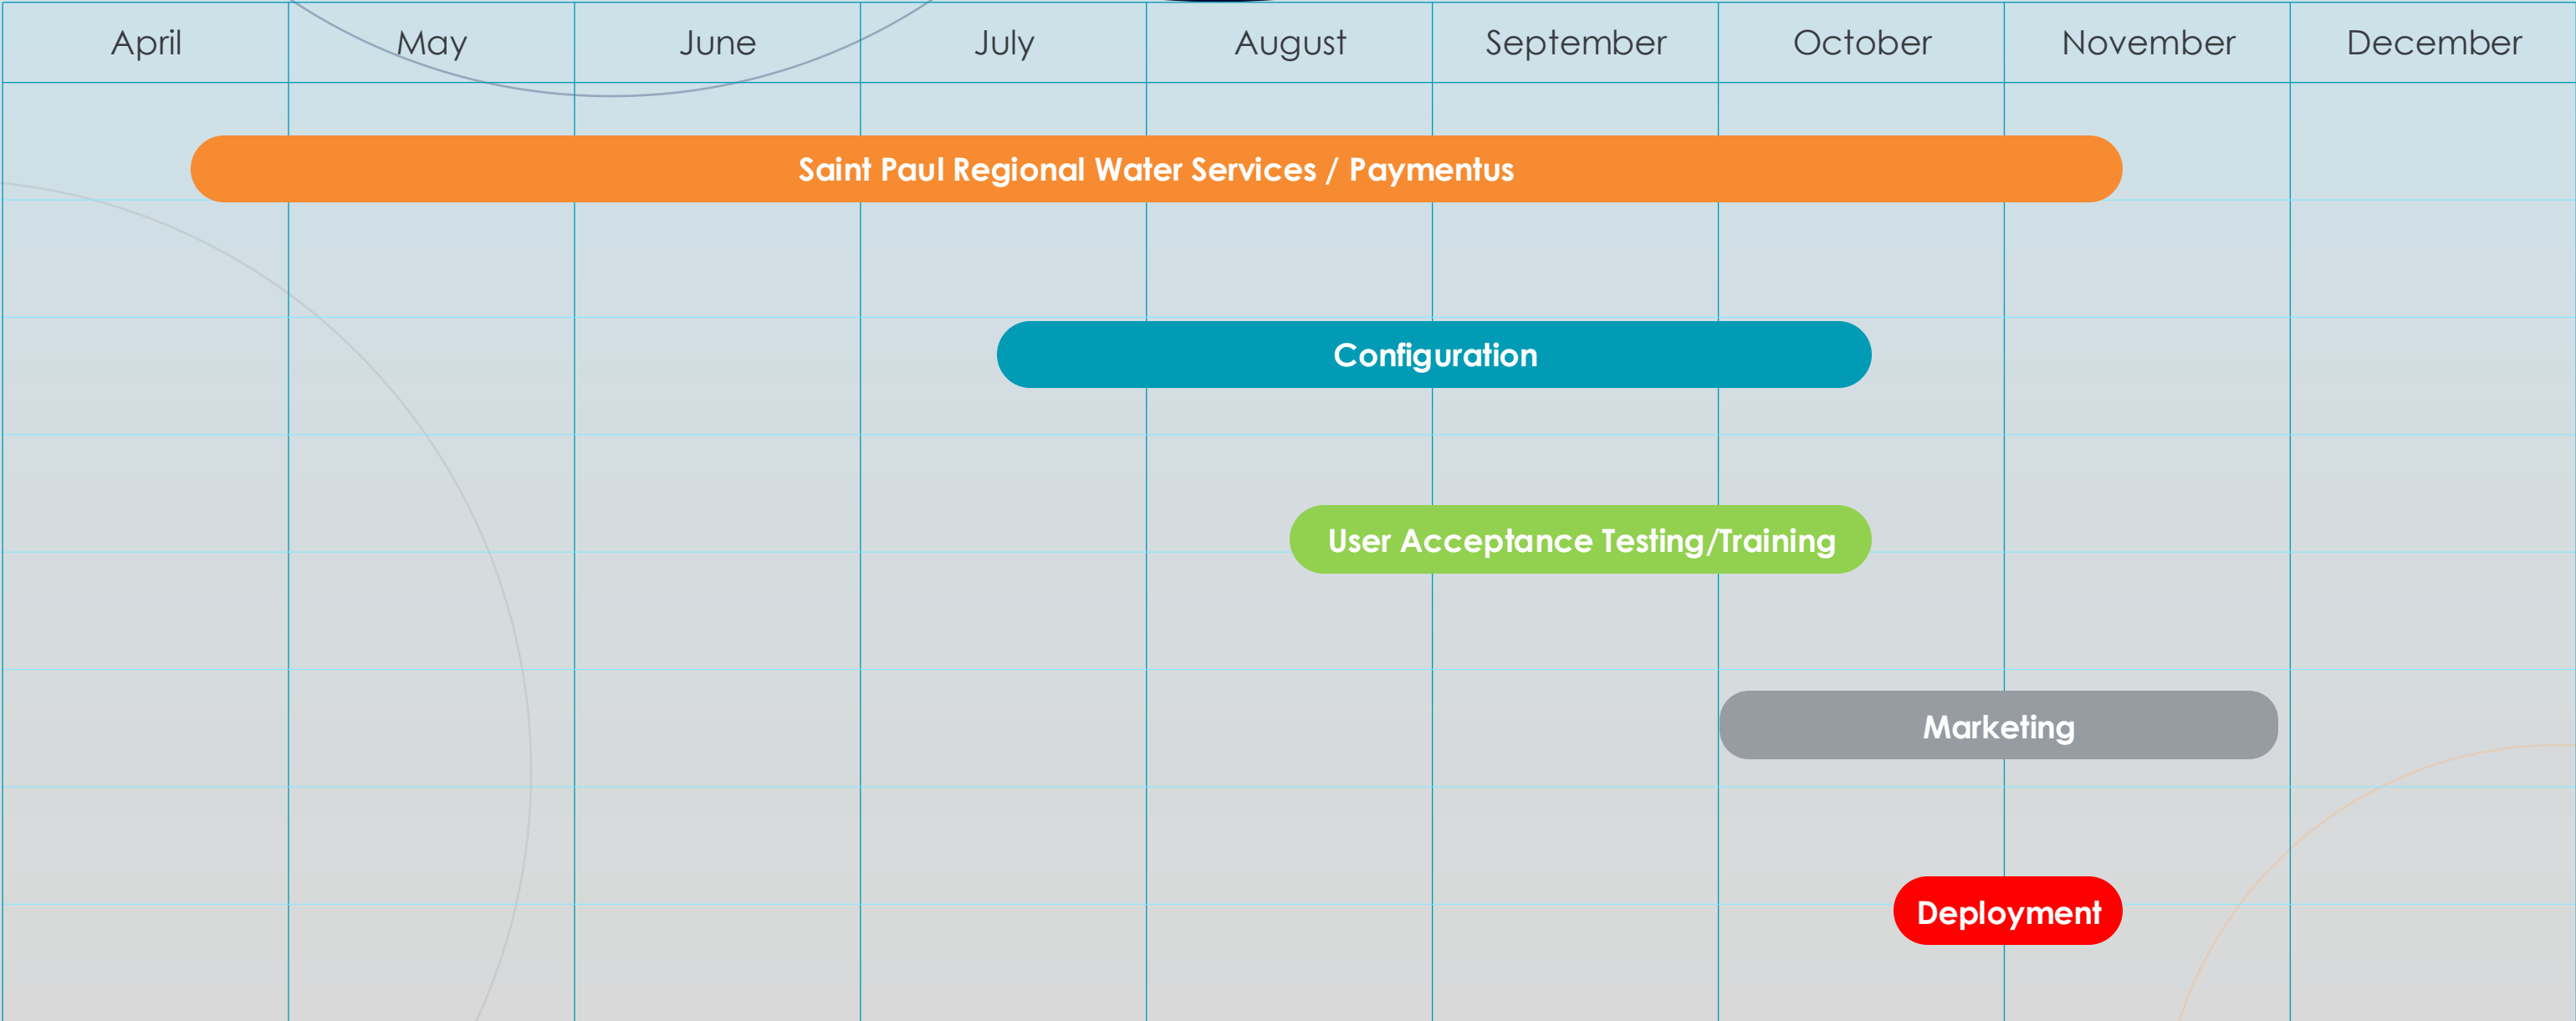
| April | May | June | July | August | September | October | November | December |
|---|---|---|---|---|---|---|---|---|

Saint Paul Regional Water Services / Paymentus

Configuration

User Acceptance Testing/Training

Marketing

Deployment